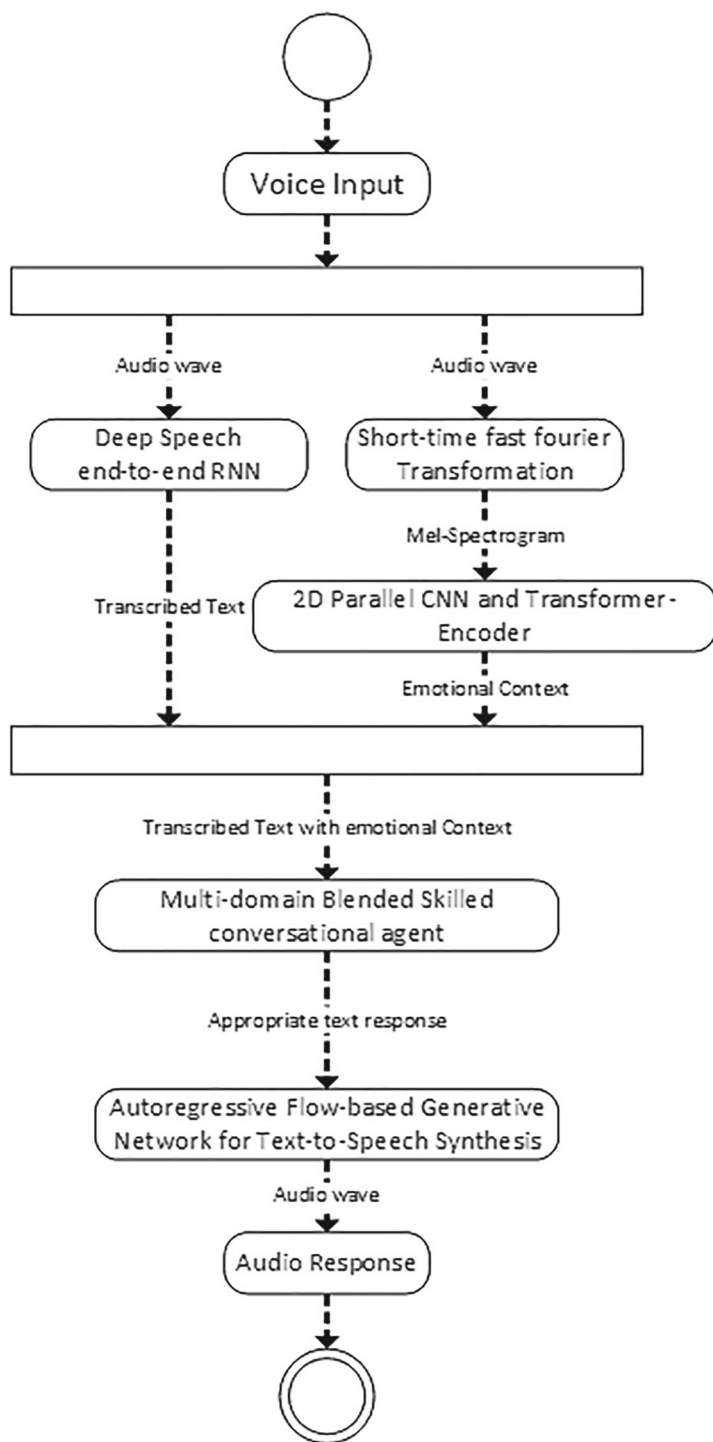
Voice Input

Audio wave

Audio wave

Deep Speech end-to-end RNN

Short-time fast fourier Transformation

Mel-Spectrogram

Transcribed Text

2D Parallel CNN and Transformer-Encoder

Emotional Context

Transcribed Text with emotional Context

Multi-domain Blended Skilled conversational agent

Appropriate text response

Autoregressive Flow-based Generative Network for Text-to-Speech Synthesis

Audio wave

Audio Response